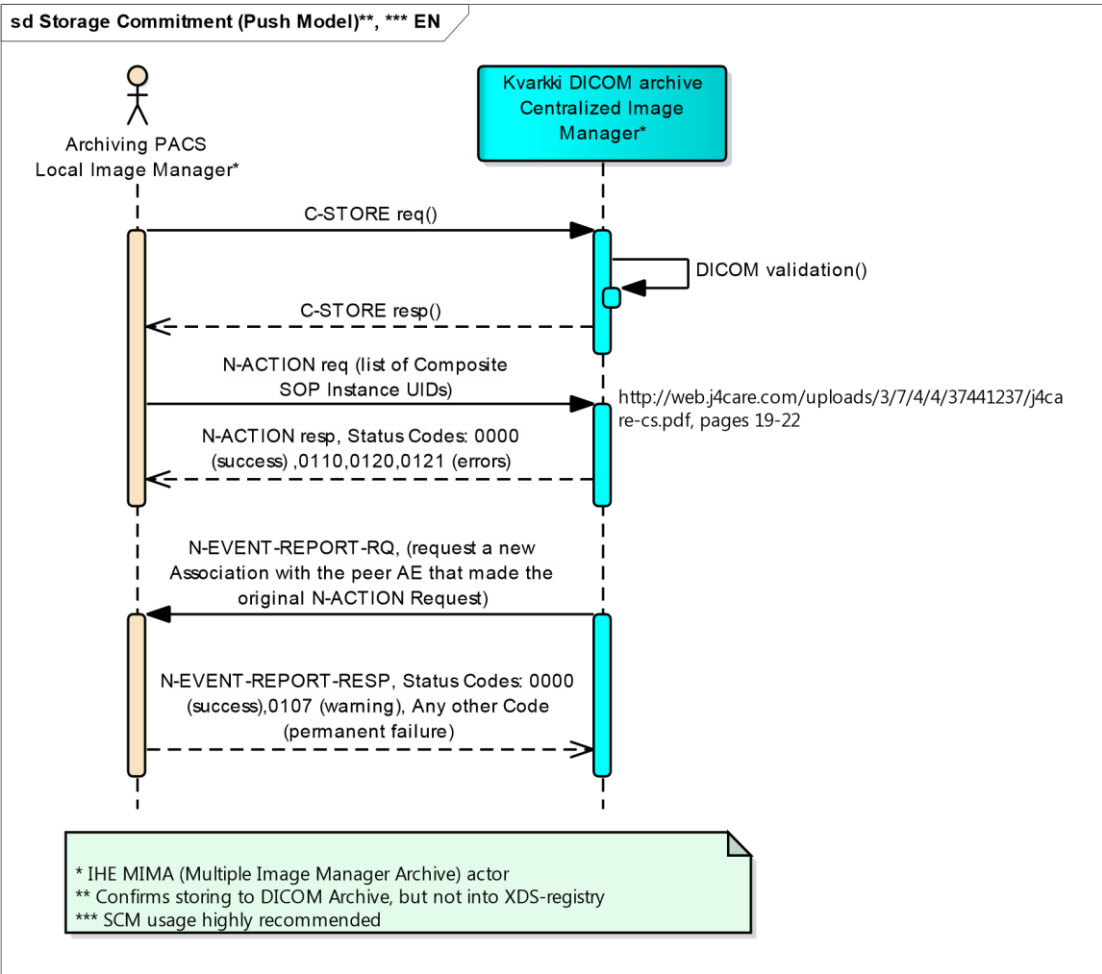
sd Storage Commitment (Push Model)**, *** EN

Archiving PACS
Local Image Manager*

Kvarkki DICOM archive
Centralized Image
Manager*

C-STORE req()

DICOM validation()

C-STORE resp()

N-ACTION req (list of Composite SOP Instance UIDs)

http://web.j4care.com/uploads/3/7/4/4/37441237/j4care-cs.pdf, pages 19-22

N-ACTION resp, Status Codes: 0000 (success) ,0110,0120,0121 (errors)

N-EVENT-REPORT-RQ, (request a new Association with the peer AE that made the original N-ACTION Request)

N-EVENT-REPORT-RESP, Status Codes: 0000 (success),0107 (warning), Any other Code (permanent failure)

* IHE MIMA (Multiple Image Manager Archive) actor
** Confirms storing to DICOM Archive, but not into XDS-registry
*** SCM usage highly recommended